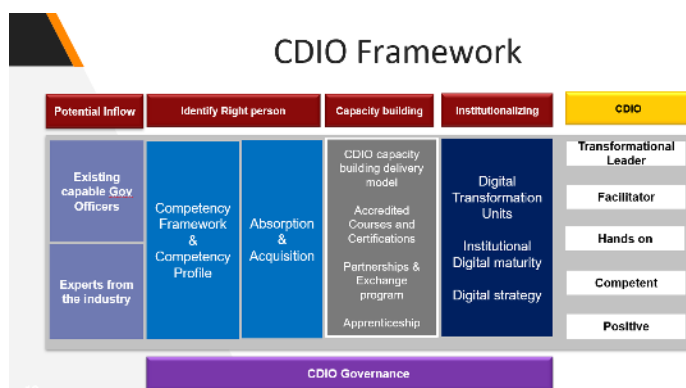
CDIO Framework

Potential Inflow

Identify Right person

Capacity building

Institutionalizing

CDIO

Existing capable Gov Officers

Experts from the industry

Competency Framework & Competency Profile

Absorption & Acquisition

CDIO capacity building delivery model

Accredited Courses and Certifications

Partnerships & Exchange program

Apprenticeship

Digital Transformation Units

Institutional Digital maturity

Digital strategy

Transformational Leader

Facilitator

Hands on

Competent

Positive

CDIO Governance